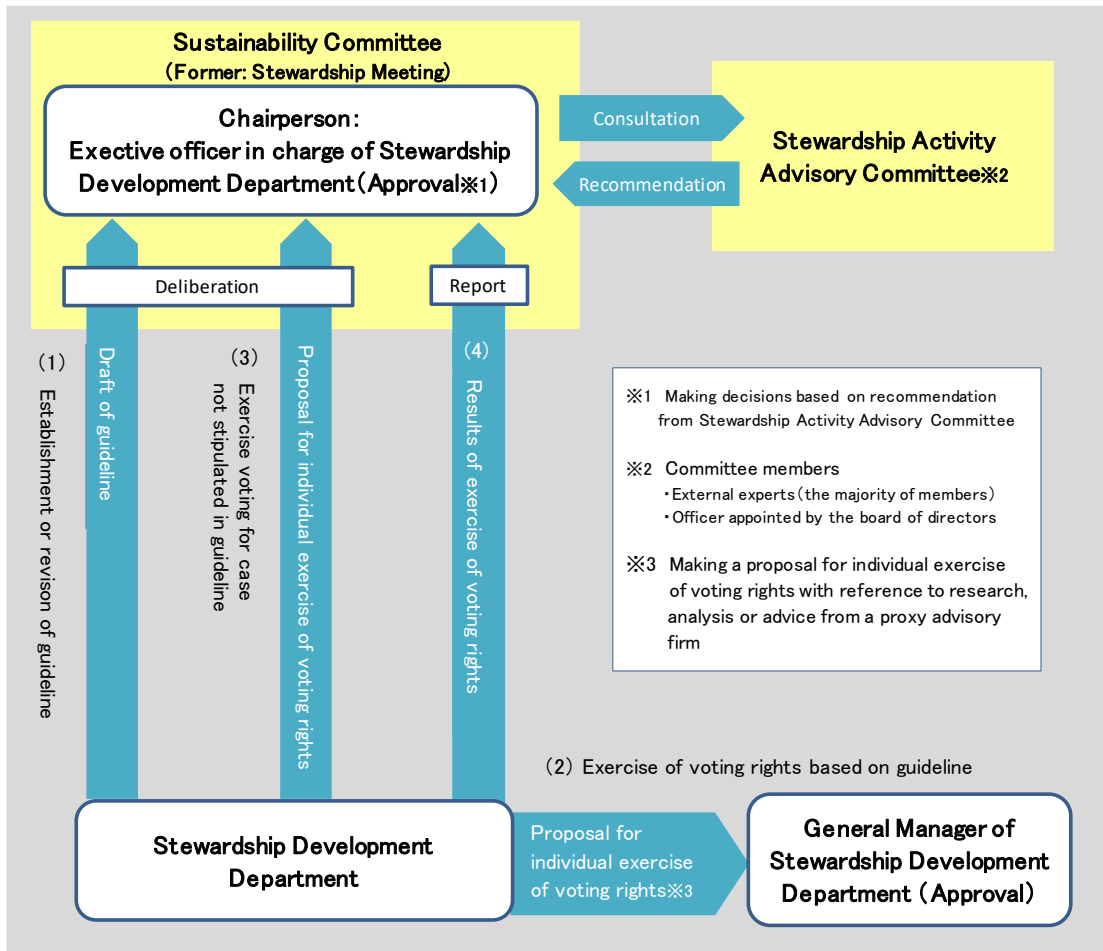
Sustainability Committee
(Former: Stewardship Meeting)

Chairperson:
Exective officer in charge of Stewardship Development Department (Approval※1)

Consultation

Recommendation

Stewardship Activity Advisory Committee※2

Deliberation

Report

(1)
Establishment or revison of guideline

Draft of guideline

(3)
Exercise voting for case not stipulated in guideline

Proposal for individual exercise of voting rights

(4)
Results of exercise of voting rights

※1 Making decisions based on recommendation from Stewardship Activity Advisory Committee

※2 Committee members
・External experts (the majority of members)
・Officer appointed by the board of directors

※3 Making a proposal for individual exercise of voting rights with reference to research, analysis or advice from a proxy advisory firm

(2) Exercise of voting rights based on guideline

Stewardship Development Department

Proposal for individual exercise of voting rights※3

General Manager of Stewardship Development Department (Approval)